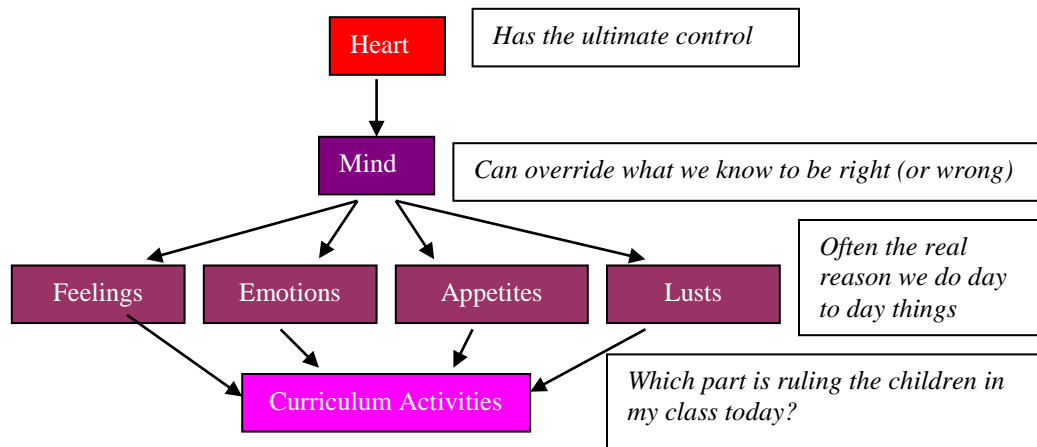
Heart

Has the ultimate control

Mind

Can override what we know to be right (or wrong)

Often the real reason we do day to day things

Feelings

Emotions

Appetites

Lusts

Curriculum Activities

Which part is ruling the children in my class today?